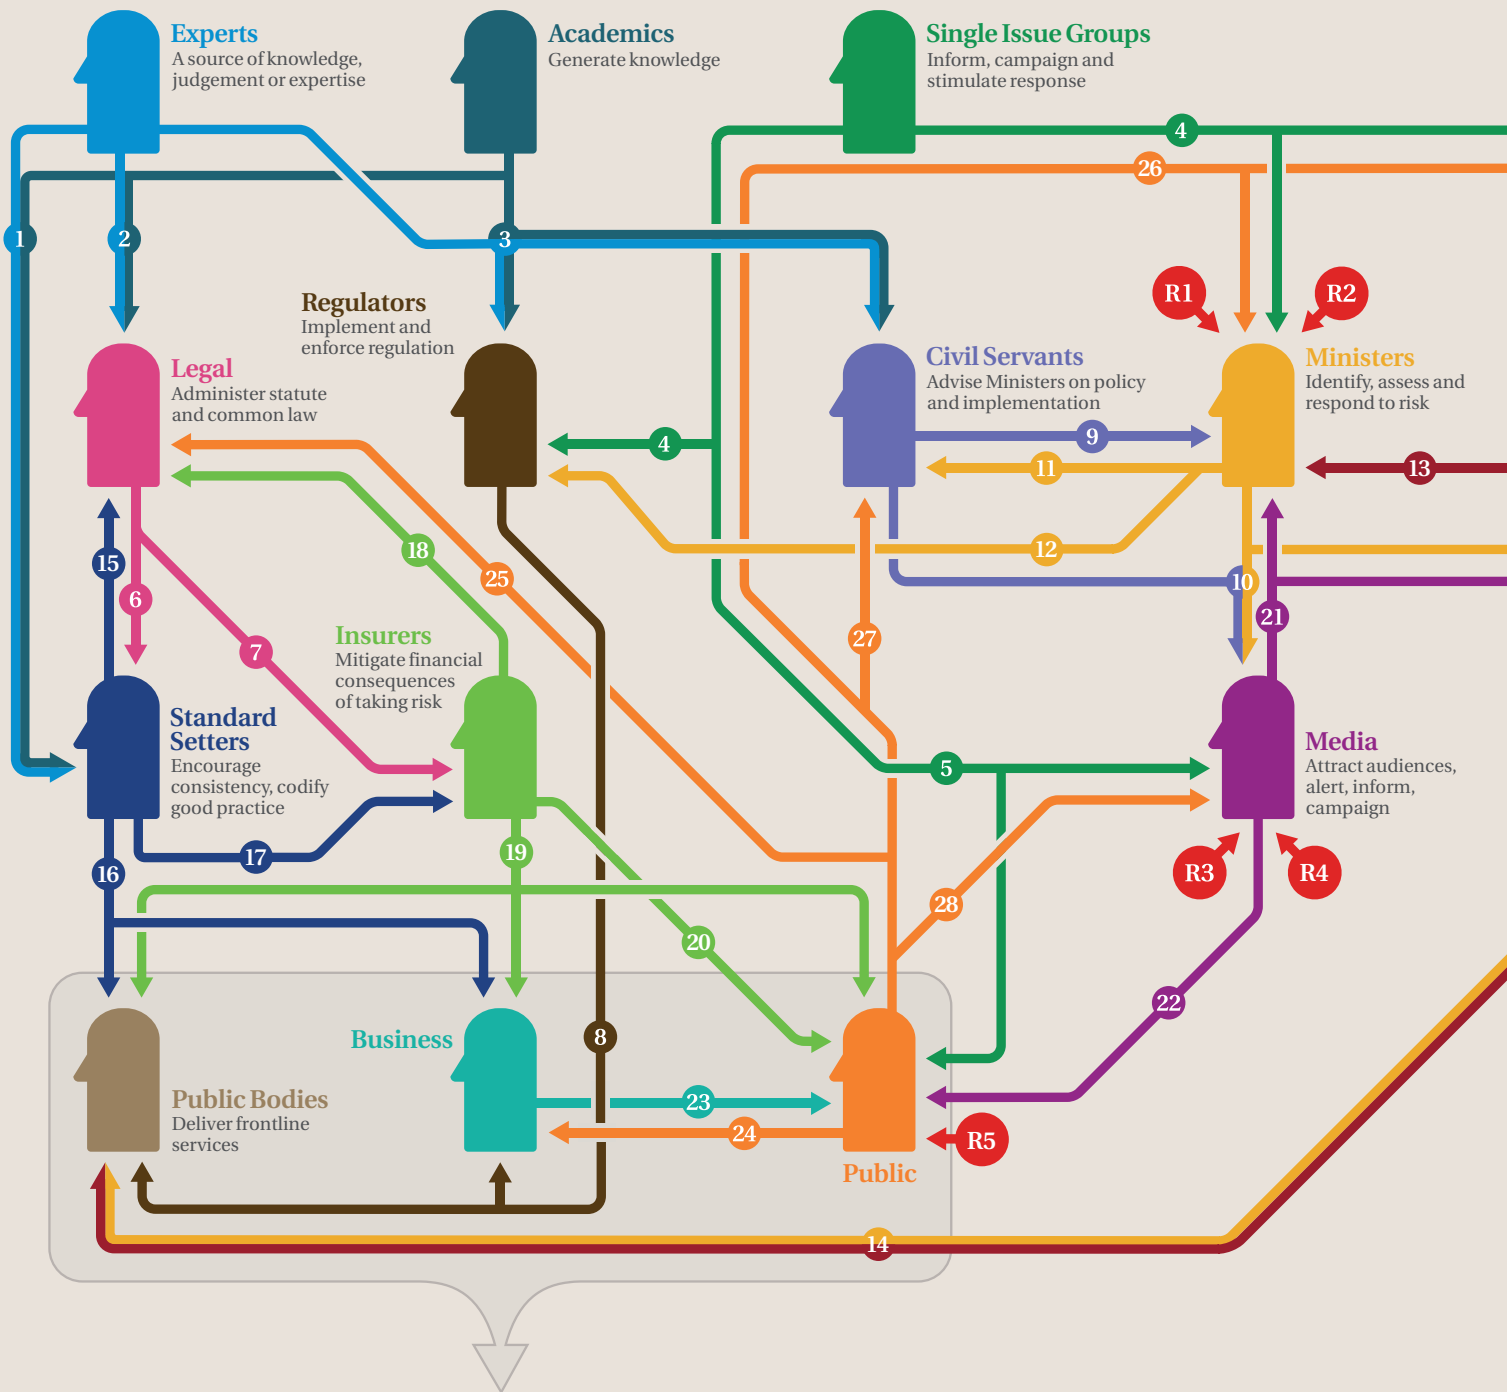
Experts
A source of knowledge, judgement or expertise

Academics
Generate knowledge

Single Issue Groups
Inform, campaign and stimulate response

Regulators
Implement and enforce regulation

Legal
Administer statute and common law

Civil Servants
Advise Ministers on policy and implementation

Ministers
Identify, assess and respond to risk

Insurers
Mitigate financial consequences of taking risk

Standard Setters
Encourage consistency, codify good practice

Media
Attract audiences, alert, inform, campaign

Business

Public Bodies
Deliver frontline services

Public

1 2 3 4 26 R1 R2 4 9 11 13 12 10 21 15 6 18 25 27 7 5 17 16 19 28 20 22 8 23 24 R3 R4 R5 14